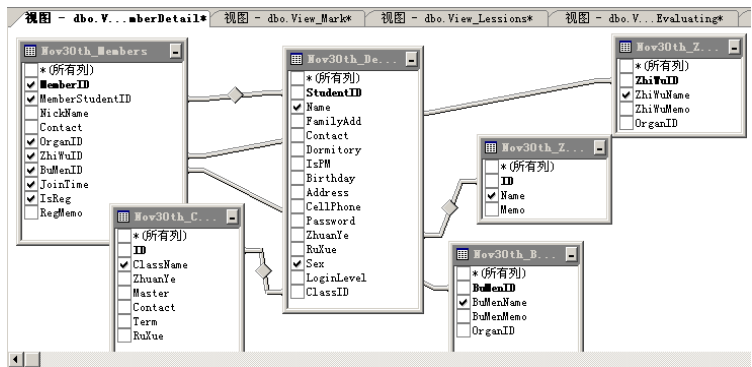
视图 - dbo.V...mberDetail* | 视图 - dbo.View_Mark* | 视图 - dbo.View_Lessions* | 视图 - dbo.V...Evaluating*

Nov30th_Members
* (所有列)
MemberID
MemberStudentID
NickName
Contact
OrganID
ZhiWuID
BuMenID
JoinTime
IsReg
RegMemo

Nov30th_De...
* (所有列)
StudentID
Name
FamilyAdd
Contact
Dormitory
IsPM
Birthday
Address
CellPhone
Password
ZhuanYe
RuXue
Sex
LoginLevel
ClassID

Nov30th_Z...
* (所有列)
ZhiWuID
ZhiWuName
ZhiWuMemo
OrganID

Nov30th_Z...
* (所有列)
ID
Name
Memo

Nov30th_C...
* (所有列)
ID
ClassName
ZhuanYe
Master
Contact
Term
RuXue

Nov30th_B...
* (所有列)
BuMenID
BuMenName
BuMenMemo
OrganID